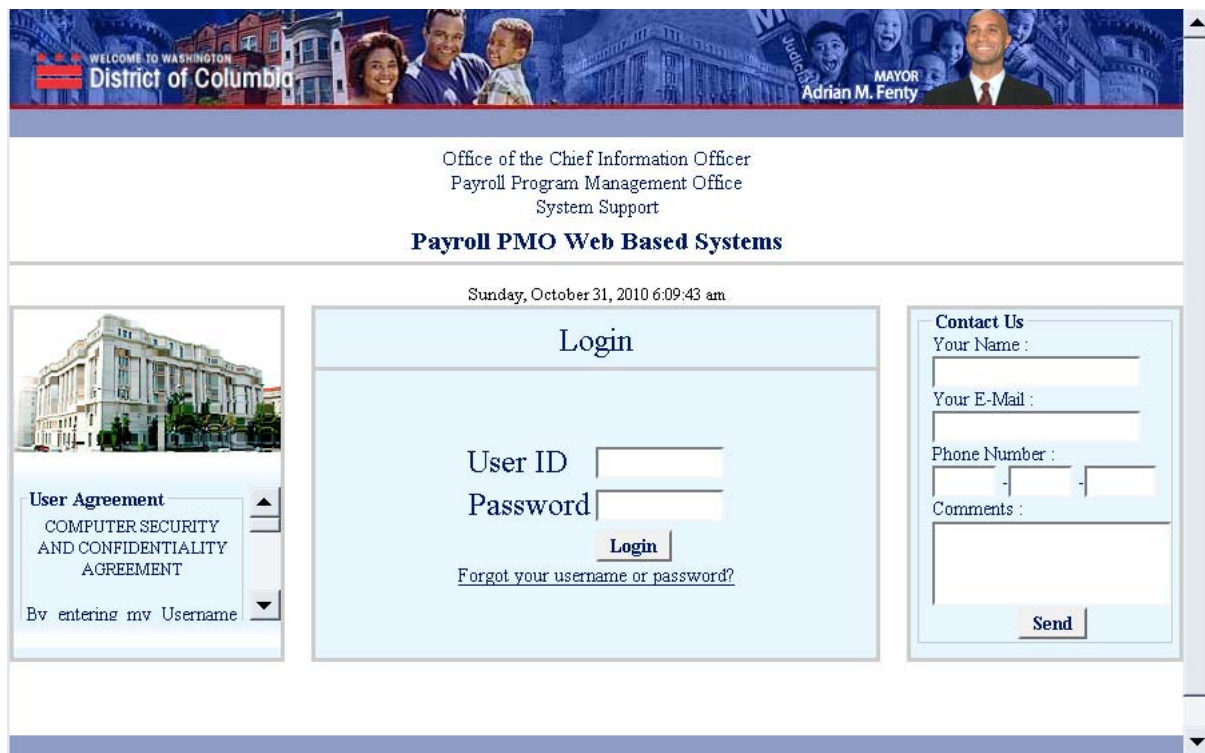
WELCOME TO WASHINGTON
District of Columbia

MAYOR
Adrian M. Fenty

Office of the Chief Information Officer
Payroll Program Management Office
System Support

Payroll PMO Web Based Systems

Sunday, October 31, 2010 6:09:43 am

User Agreement
COMPUTER SECURITY AND CONFIDENTIALITY AGREEMENT

By entering my Username

Login

User ID
Password
Login
Forgot your username or password?

Contact Us
Your Name :
Your E-Mail :
Phone Number :
- -
Comments :
Send